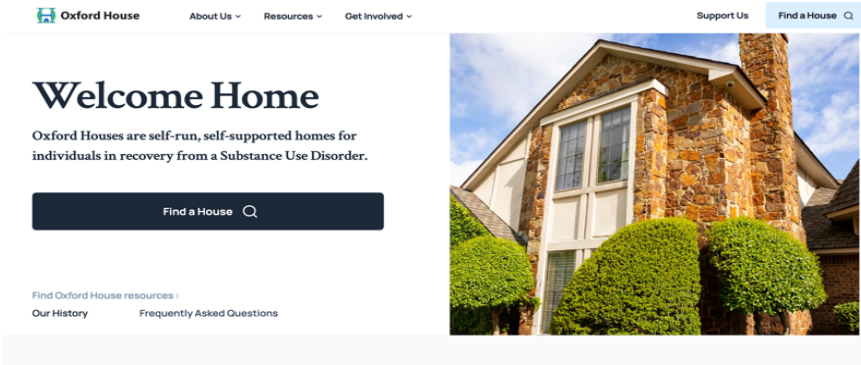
Oxford House
About Us
Resources
Get Involved
Support Us
Find a House

Welcome Home

Oxford Houses are self-run, self-supported homes for individuals in recovery from a Substance Use Disorder.

Find a House

Find Oxford House resources :
Our History
Frequently Asked Questions